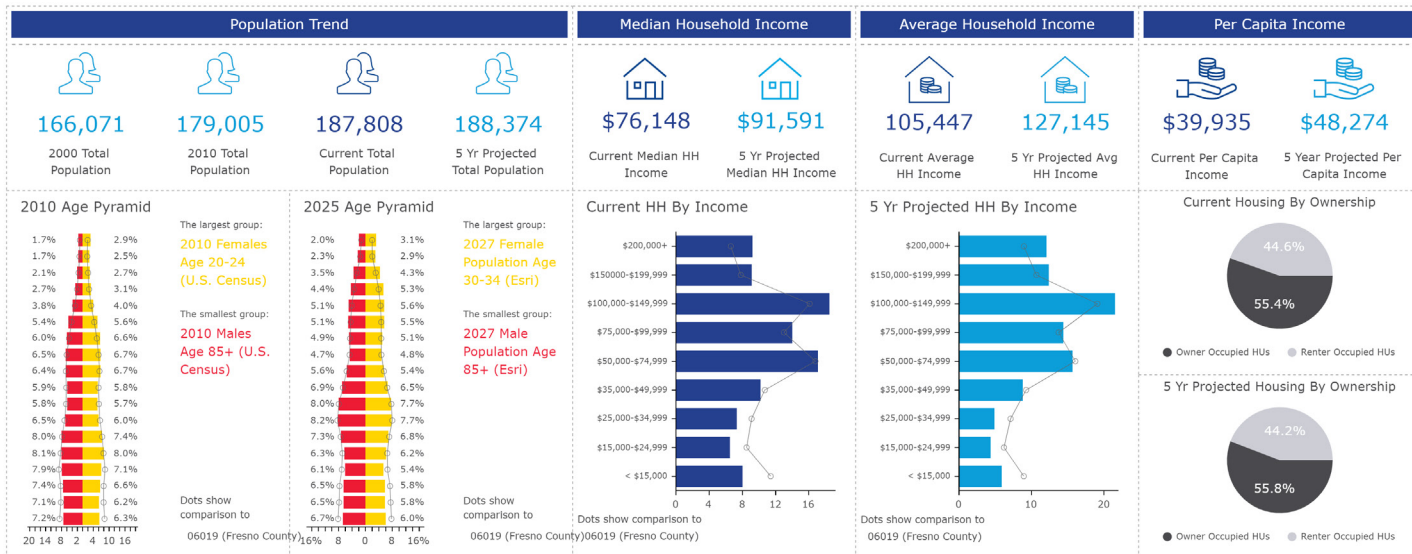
Population Trend

166,071
2000 Total Population

179,005
2010 Total Population

187,808
Current Total Population

188,374
5 Yr Projected Total Population

Median Household Income

$76,148
Current Median HH Income

$91,591
5 Yr Projected Median HH Income

Average Household Income

105,447
Current Average HH Income

127,145
5 Yr Projected Avg HH Income

Per Capita Income

$39,935
Current Per Capita Income

$48,274
5 Year Projected Per Capita Income

2010 Age Pyramid

| | |
|---|---|
| 1.7% | 2.9% |
| 1.7% | 2.5% |
| 2.1% | 2.7% |
| 2.7% | 3.1% |
| 3.8% | 4.0% |
| 5.4% | 5.6% |
| 6.0% | 6.6% |
| 6.5% | 6.7% |
| 6.4% | 6.7% |
| 5.9% | 5.8% |
| 5.8% | 5.7% |
| 6.5% | 6.0% |
| 8.0% | 7.4% |
| 8.1% | 8.0% |
| 7.9% | 7.1% |
| 7.4% | 6.6% |
| 7.1% | 6.2% |
| 7.2% | 6.3% |

20 14 8 2 4 10 16

The largest group:
2010 Females Age 20-24 (U.S. Census)

The smallest group:
2010 Males Age 85+ (U.S. Census)

Dots show comparison to 06019 (Fresno County)

2025 Age Pyramid

| | |
|---|---|
| 2.0% | 3.1% |
| 2.3% | 2.9% |
| 3.5% | 4.3% |
| 4.4% | 5.3% |
| 5.1% | 5.6% |
| 5.1% | 5.5% |
| 4.9% | 5.1% |
| 4.7% | 4.8% |
| 5.6% | 5.4% |
| 6.9% | 6.5% |
| 8.0% | 7.7% |
| 8.2% | 7.7% |
| 7.3% | 6.8% |
| 6.3% | 6.2% |
| 6.1% | 5.4% |
| 6.5% | 5.8% |
| 6.5% | 5.8% |
| 6.7% | 6.0% |

16% 8 0 8 16%

The largest group:
2027 Female Population Age 30-34 (Esri)

The smallest group:
2027 Male Population Age 85+ (Esri)

Dots show comparison to 06019 (Fresno County)

Current HH By Income

$200,000+
$150000-$199,999
$100,000-$149,999
$75,000-$99,999
$50,000-$74,999
$35,000-$49,999
$25,000-$34,999
$15,000-$24,999
< $15,000

0 4 8 12 16

Dots show comparison to 06019 (Fresno County)

5 Yr Projected HH By Income

$200,000+
$150,000-$199,999
$100,000-$149,999
$75,000-$99,999
$50,000-$74,999
$35,000-$49,999
$25,000-$34,999
$15,000-$24,999
< $15,000

0 10 20

Dots show comparison to 06019 (Fresno County)

Current Housing By Ownership

44.6%
55.4%

Owner Occupied HUs Renter Occupied HUs

5 Yr Projected Housing By Ownership

44.2%
55.8%

Owner Occupied HUs Renter Occupied HUs